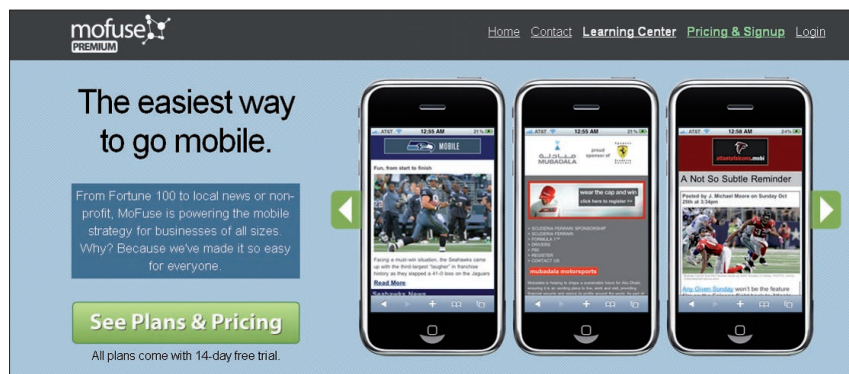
mofuse PREMIUM

Home Contact Learning Center Pricing & Signup Login

The easiest way to go mobile.

From Fortune 100 to local news or non-profit, MoFuse is powering the mobile strategy for businesses of all sizes. Why? Because we've made it so easy for everyone.

See Plans & Pricing

All plans come with 14-day free trial.

AT&T 12:55 AM 21%

MOBILE

Fun, from start to finish

Facing a must-win situation, the Seahawks came up with the third-largest "laugher" in franchise history as they slapped a 41-0 loss on the Jaguars

Read More

Seahawks News

AT&T 12:55 AM 21%

MUBADALA proud sponsor of

wear the cap and win click here to register

SCUDERIA FERRARI SPONSORSHIP
SCUDERIA FERRARI
FORMULA 1
DRIVERS
F60
REGISTER
CONTACT US

mubadala motorsports

AT&T 12:56 AM 24%

atlantafalcons.mobi

A Not So Subtle Reminder

Posted by J. Michael Moore on Sunday Oct 25th at 3:34pm

Amy Given Sunday went to be the feature